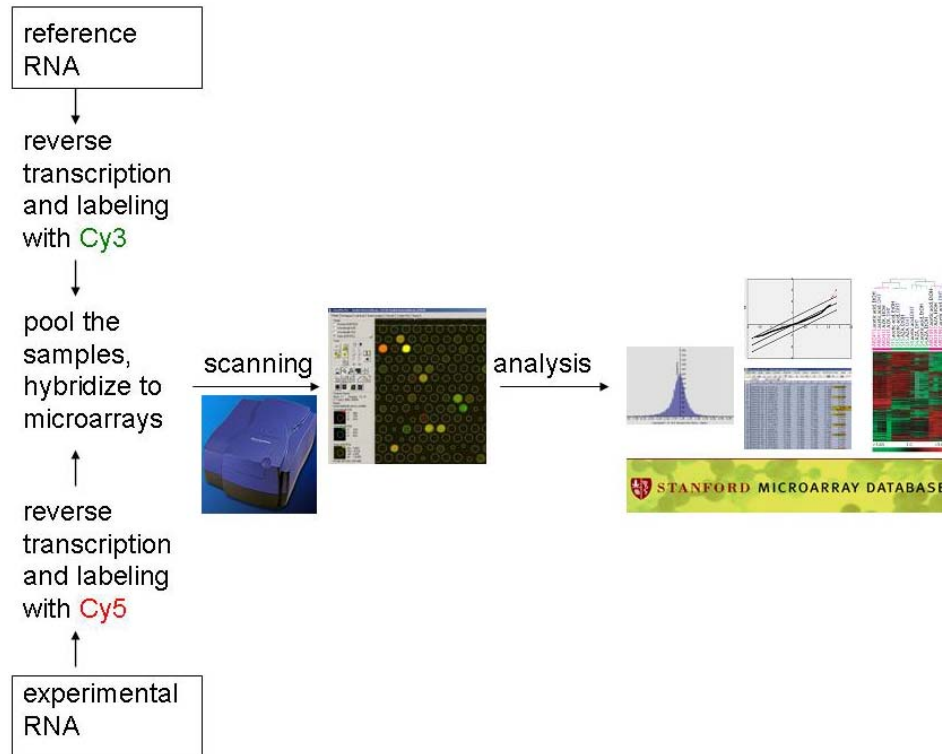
reference RNA

reverse transcription and labeling with Cy3

pool the samples, hybridize to microarrays

reverse transcription and labeling with Cy5

experimental RNA

scanning

analysis

STANFORD MICROARRAY DATABASE